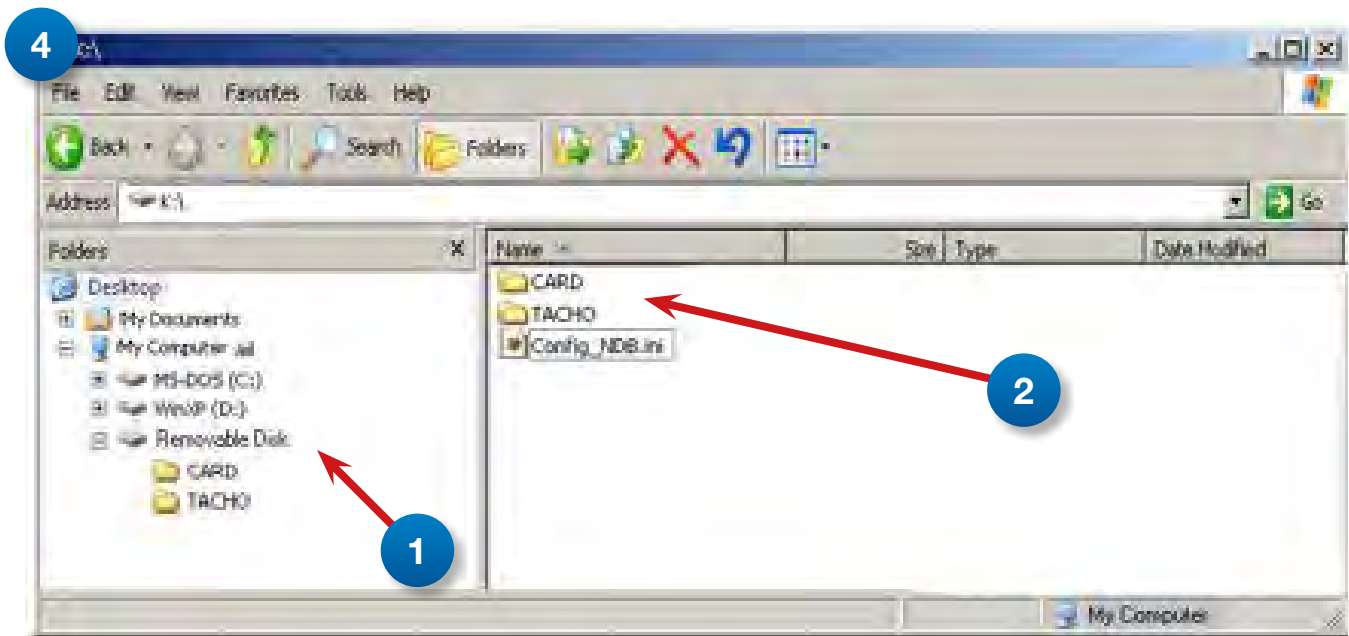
4

K:\

File Edit View Favorites Tools Help

Back Search Folders

Address K:\

Go

Folders

Desktop

My Documents

My Computer

MS-DOS (C:)

WinXP (D:)

Removable Disk

CARD

TACHO

| Name | Size | Type | Date Modified |
|---|---|---|---|
| CARD | | | |
| TACHO | | | |
| Config_NDB.ini | | | |

2

1

My Computer